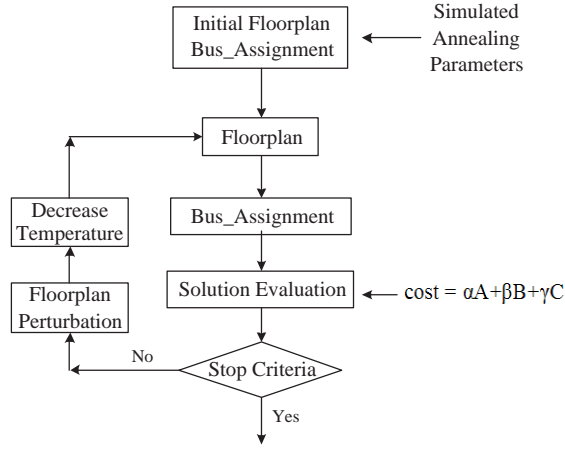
Initial Floorplan
Bus_Assignment

Simulated
Annealing
Parameters

Floorplan

Decrease
Temperature

Bus_Assignment

Floorplan
Perturbation

Solution Evaluation

cost = $\alpha A+\beta B+\gamma C$

No

Stop Criteria

Yes